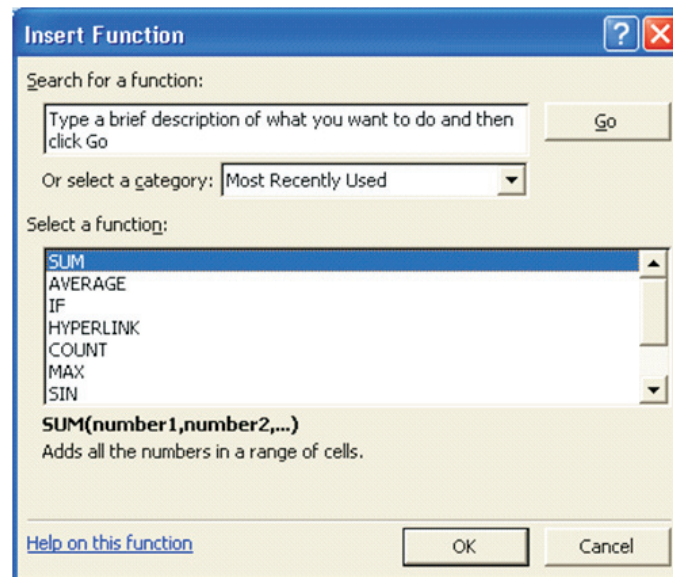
Insert Function

Search for a function:

Type a brief description of what you want to do and then click Go

Go

Or select a category: Most Recently Used

Select a function:

SUM
AVERAGE
IF
HYPERLINK
COUNT
MAX
SIN

SUM(number1,number2,...)
Adds all the numbers in a range of cells.

Help on this function

OK

Cancel